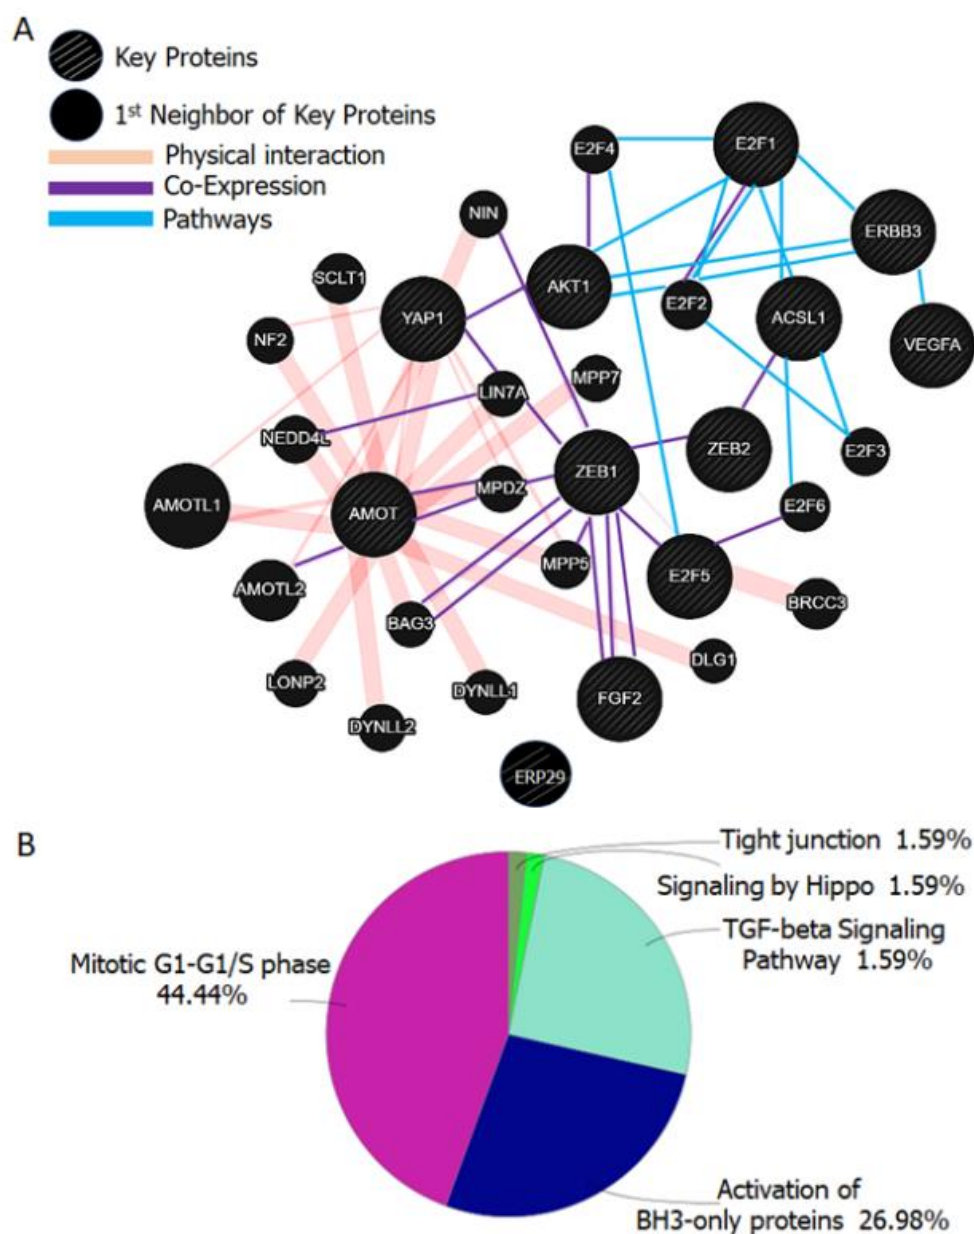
A

Key Proteins

1st Neighbor of Key Proteins

Physical interaction

Co-Expression

Pathways

E2F4
E2F1
NIN
ERBB3
SCLT1
AKT1
E2F2
ACSL1
YAP1
VEGFA
NF2
LIN7A
MPP7
NEDD4L
ZEB2
E2F3
ZEB1
AMOTL1
MPDZ
AMOT
E2F6
MPP5
E2F5
AMOTL2
BRCC3
BAG3
DLG1
LONP2
DYNLL1
FGF2
DYNLL2
ERP29

B

Tight junction 1.59%

Signaling by Hippo 1.59%

TGF-beta Signaling Pathway 1.59%

Mitotic G1-G1/S phase 44.44%

Activation of BH3-only proteins 26.98%